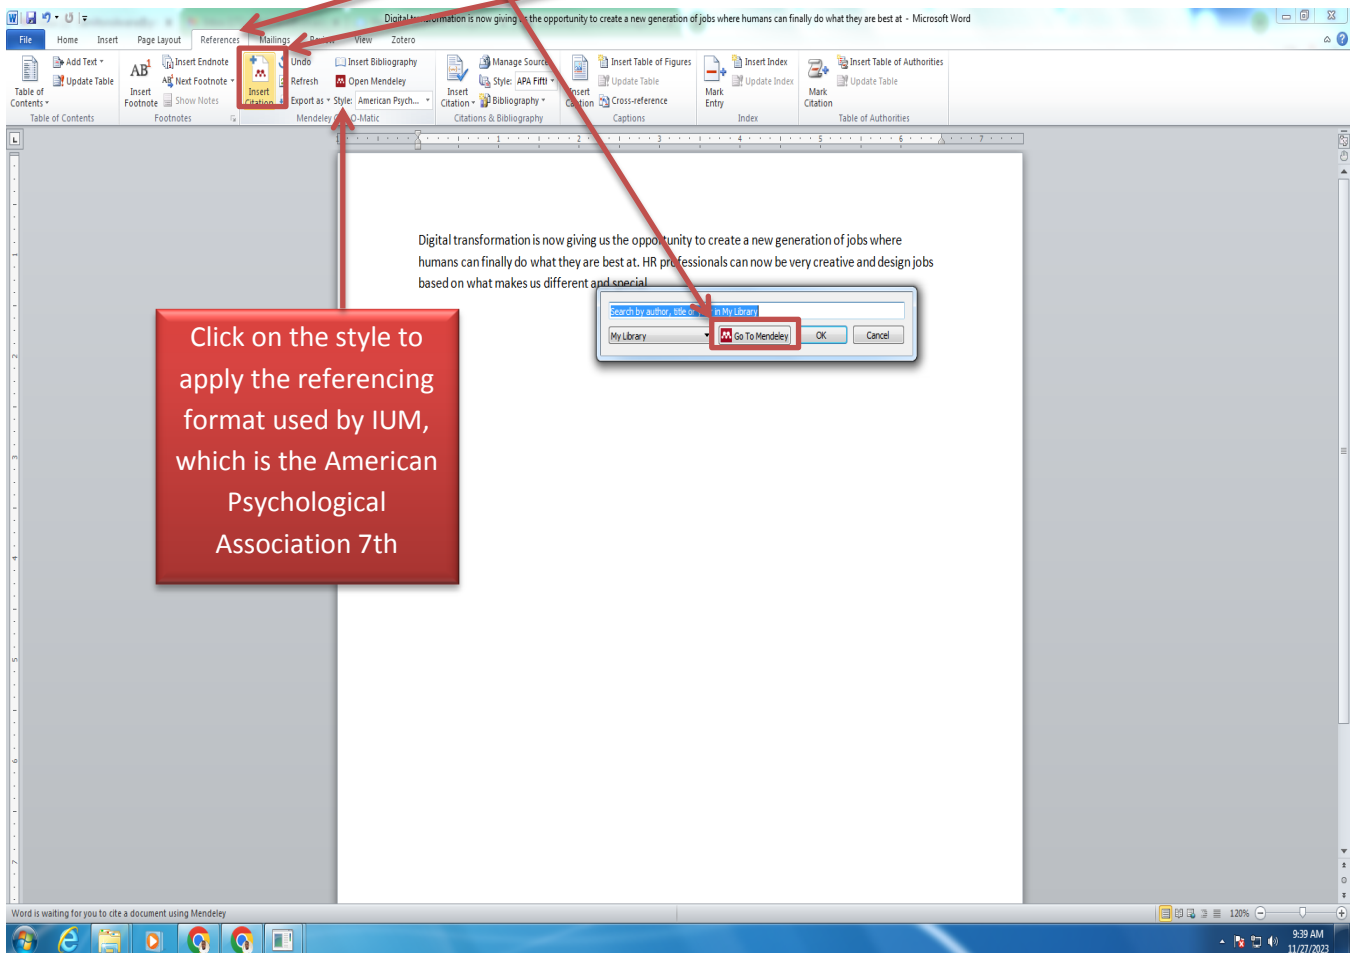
Digital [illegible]ormation is now giving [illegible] the opportunity to create a new generation of jobs where humans can finally do what they are best at - Microsoft Word

File Home Insert Page Layout References Mailings Re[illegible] View Zotero

Table of Contents Add Text Update Table Table of Contents

Insert Footnote Insert Endnote Next Footnote Show Notes Footnotes

Insert Citation Undo Refresh Export as Style: American Psych... Insert Bibliography Open Mendeley Mendeley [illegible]O-Matic

Insert Citation Manage Sources Style: APA Fifth Bibliography Citations & Bibliography

Insert Caption Insert Table of Figures Update Table Cross-reference Captions

Mark Entry Insert Index Update Index Index

Mark Citation Insert Table of Authorities Update Table Table of Authorities

Digital transformation is now giving us the oppo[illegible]tunity to create a new generation of jobs where humans can finally do what they are best at. HR pr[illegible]fessionals can now be very creative and design jobs based on what makes us different and special.

Search by author, title or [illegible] in My Library

My Library Go To Mendeley OK Cancel

Click on the style to apply the referencing format used by IUM, which is the American Psychological Association 7th

Word is waiting for you to cite a document using Mendeley

120%

9:39 AM 11/27/2023